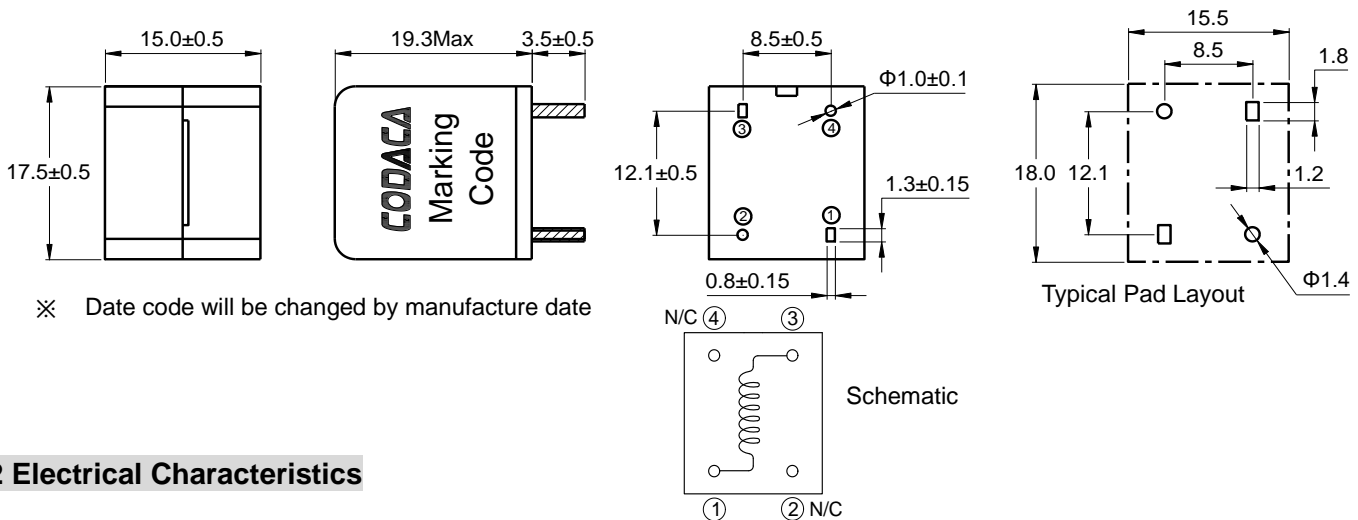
15.0±0.5

17.5±0.5

19.3Max

3.5±0.5

CODACA

Marking Code

8.5±0.5

Φ1.0±0.1

③ ④

12.1±0.5

② ①

1.3±0.15

0.8±0.15

15.5

8.5

1.8

18.0 12.1

1.2

Φ1.4

Typical Pad Layout

※ Date code will be changed by manufacture date

N/C ④ ③

Schematic

① ② N/C

2 Electrical Characteristics